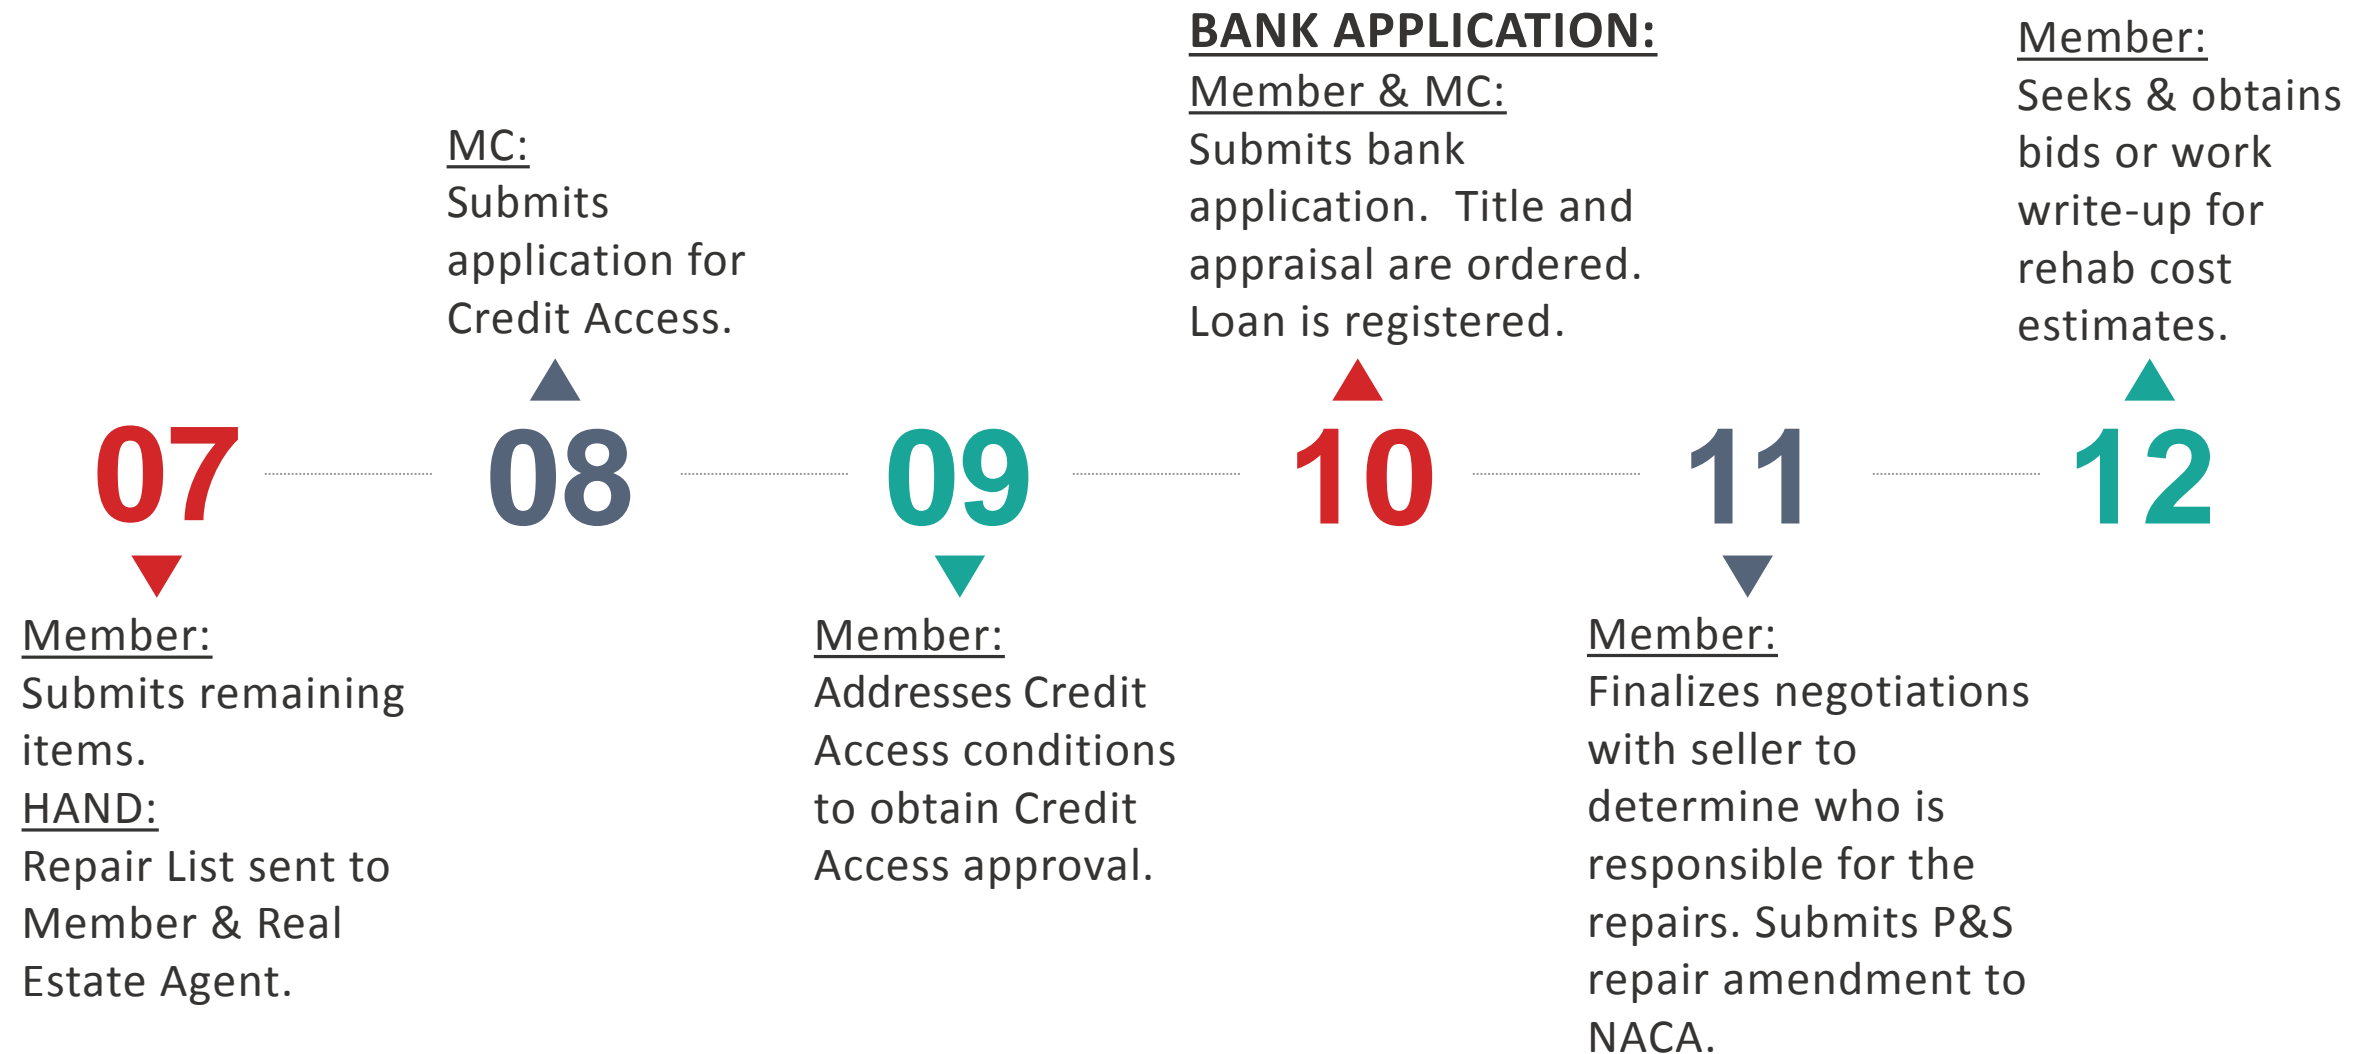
07

Member:
Submits remaining items.
HAND:
Repair List sent to Member & Real Estate Agent.

08

MC:
Submits application for Credit Access.

09

Member:
Addresses Credit Access conditions to obtain Credit Access approval.

10

BANK APPLICATION:
Member & MC:
Submits bank application.  Title and appraisal are ordered. Loan is registered.

11

Member:
Finalizes negotiations with seller to determine who is responsible for the repairs. Submits P&S repair amendment to NACA.

12

Member:
Seeks & obtains bids or work write-up for rehab cost estimates.